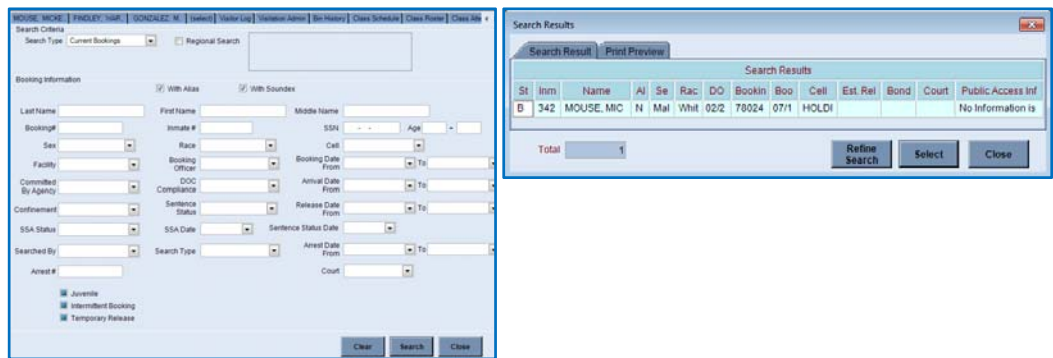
MOUSE, MICKE | FINDLEY, HAR | GONZALEZ, M. | (select) | Visitor Log | Visitation Admin | Bin History | Class Schedule | Class Roster | Class Atte

Search Criteria
Search Type Current Bookings
Regional Search

Booking Information
With Alias
With Soundex

Last Name
First Name
Middle Name
Booking#
Inmate #
SSN - -
Age -
Sex
Race
Cell
Facility
Booking Officer
Booking Date From
To
Committed By Agency
DOC Compliance
Arrival Date From
To
Confinement
Sentence Status
Release Date From
To
SSA Status
SSA Date
Sentence Status Date
Searched By
Search Type
Arrest Date From
To
Arrest #
Court

Juvenile
Intermittent Booking
Temporary Release

Clear
Search
Close

Search Results

Search Result
Print Preview

Search Results

| St | Inm | Name | Al | Se | Rac | DO | Bookin | Boo | Cell | Est. Rel | Bond | Court | Public Access Inf |
|---|---|---|---|---|---|---|---|---|---|---|---|---|---|
| B | 342 | MOUSE, MIC | N | Mal | Whit | 02/2 | 78024 | 07/1 | HOLDI | | | | No Information is |

Total 1

Refine Search
Select
Close